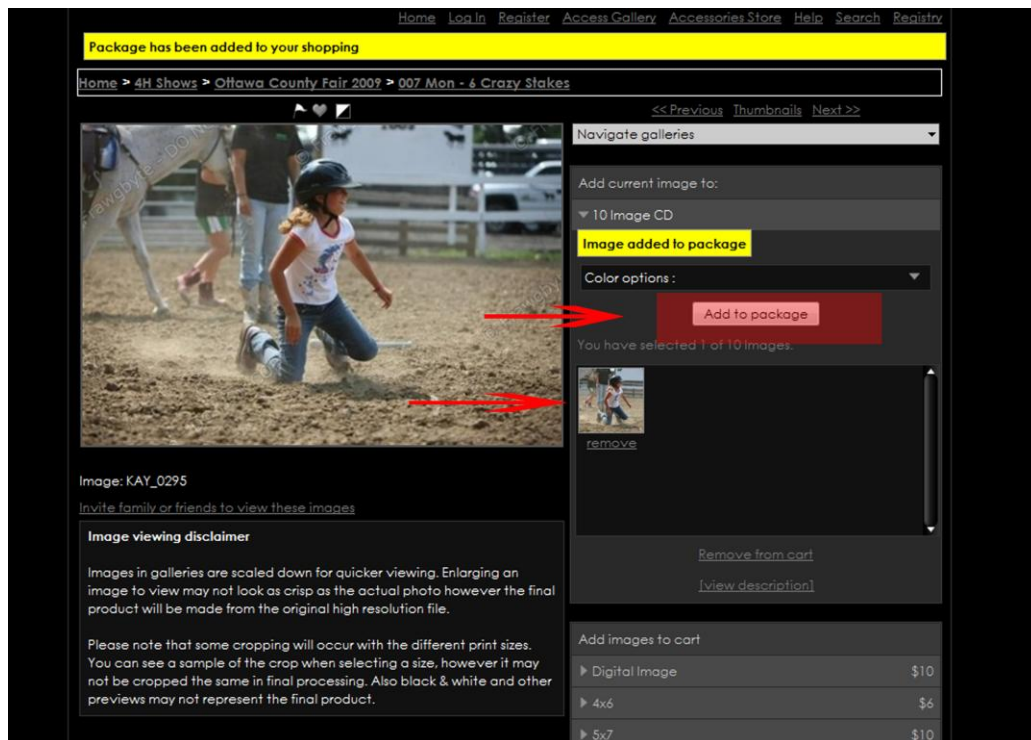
Home Log In Register Access Gallery Accessories Store Help Search Registry

Package has been added to your shopping

Home > 4H Shows > Ottawa County Fair 2009 > 007 Mon - 6 Crazy Stakes

<< Previous Thumbnails Next >>

Navigate galleries

Add current image to:

10 Image CD

Image added to package

Color options :

Add to package

You have selected 1 of 10 Images.

remove

Remove from cart

[view description]

Image: KAY_0295

Invite family or friends to view these images

Image viewing disclaimer

Images in galleries are scaled down for quicker viewing. Enlarging an image to view may not look as crisp as the actual photo however the final product will be made from the original high resolution file.

Please note that some cropping will occur with the different print sizes. You can see a sample of the crop when selecting a size, however it may not be cropped the same in final processing. Also black & white and other previews may not represent the final product.

Add images to cart

| | |
|---|---|
| Digital Image | $10 |
| 4x6 | $6 |
| 5x7 | $10 |